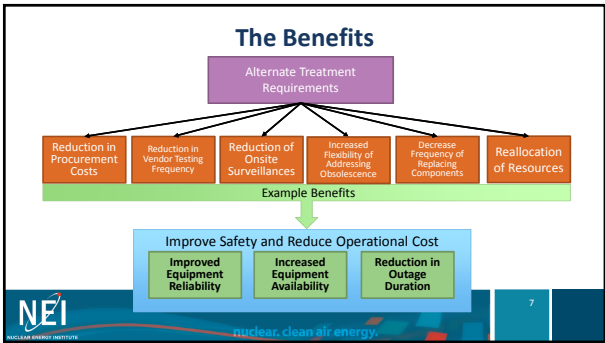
The Benefits

Alternate Treatment Requirements

Reduction in Procurement Costs

Reduction in Vendor Testing Frequency

Reduction of Onsite Surveillances

Increased Flexibility of Addressing Obsolescence

Decrease Frequency of Replacing Components

Reallocation of Resources

Example Benefits

Improve Safety and Reduce Operational Cost

Improved Equipment Reliability

Increased Equipment Availability

Reduction in Outage Duration

NEI
NUCLEAR ENERGY INSTITUTE

nuclear. clean air energy.

7